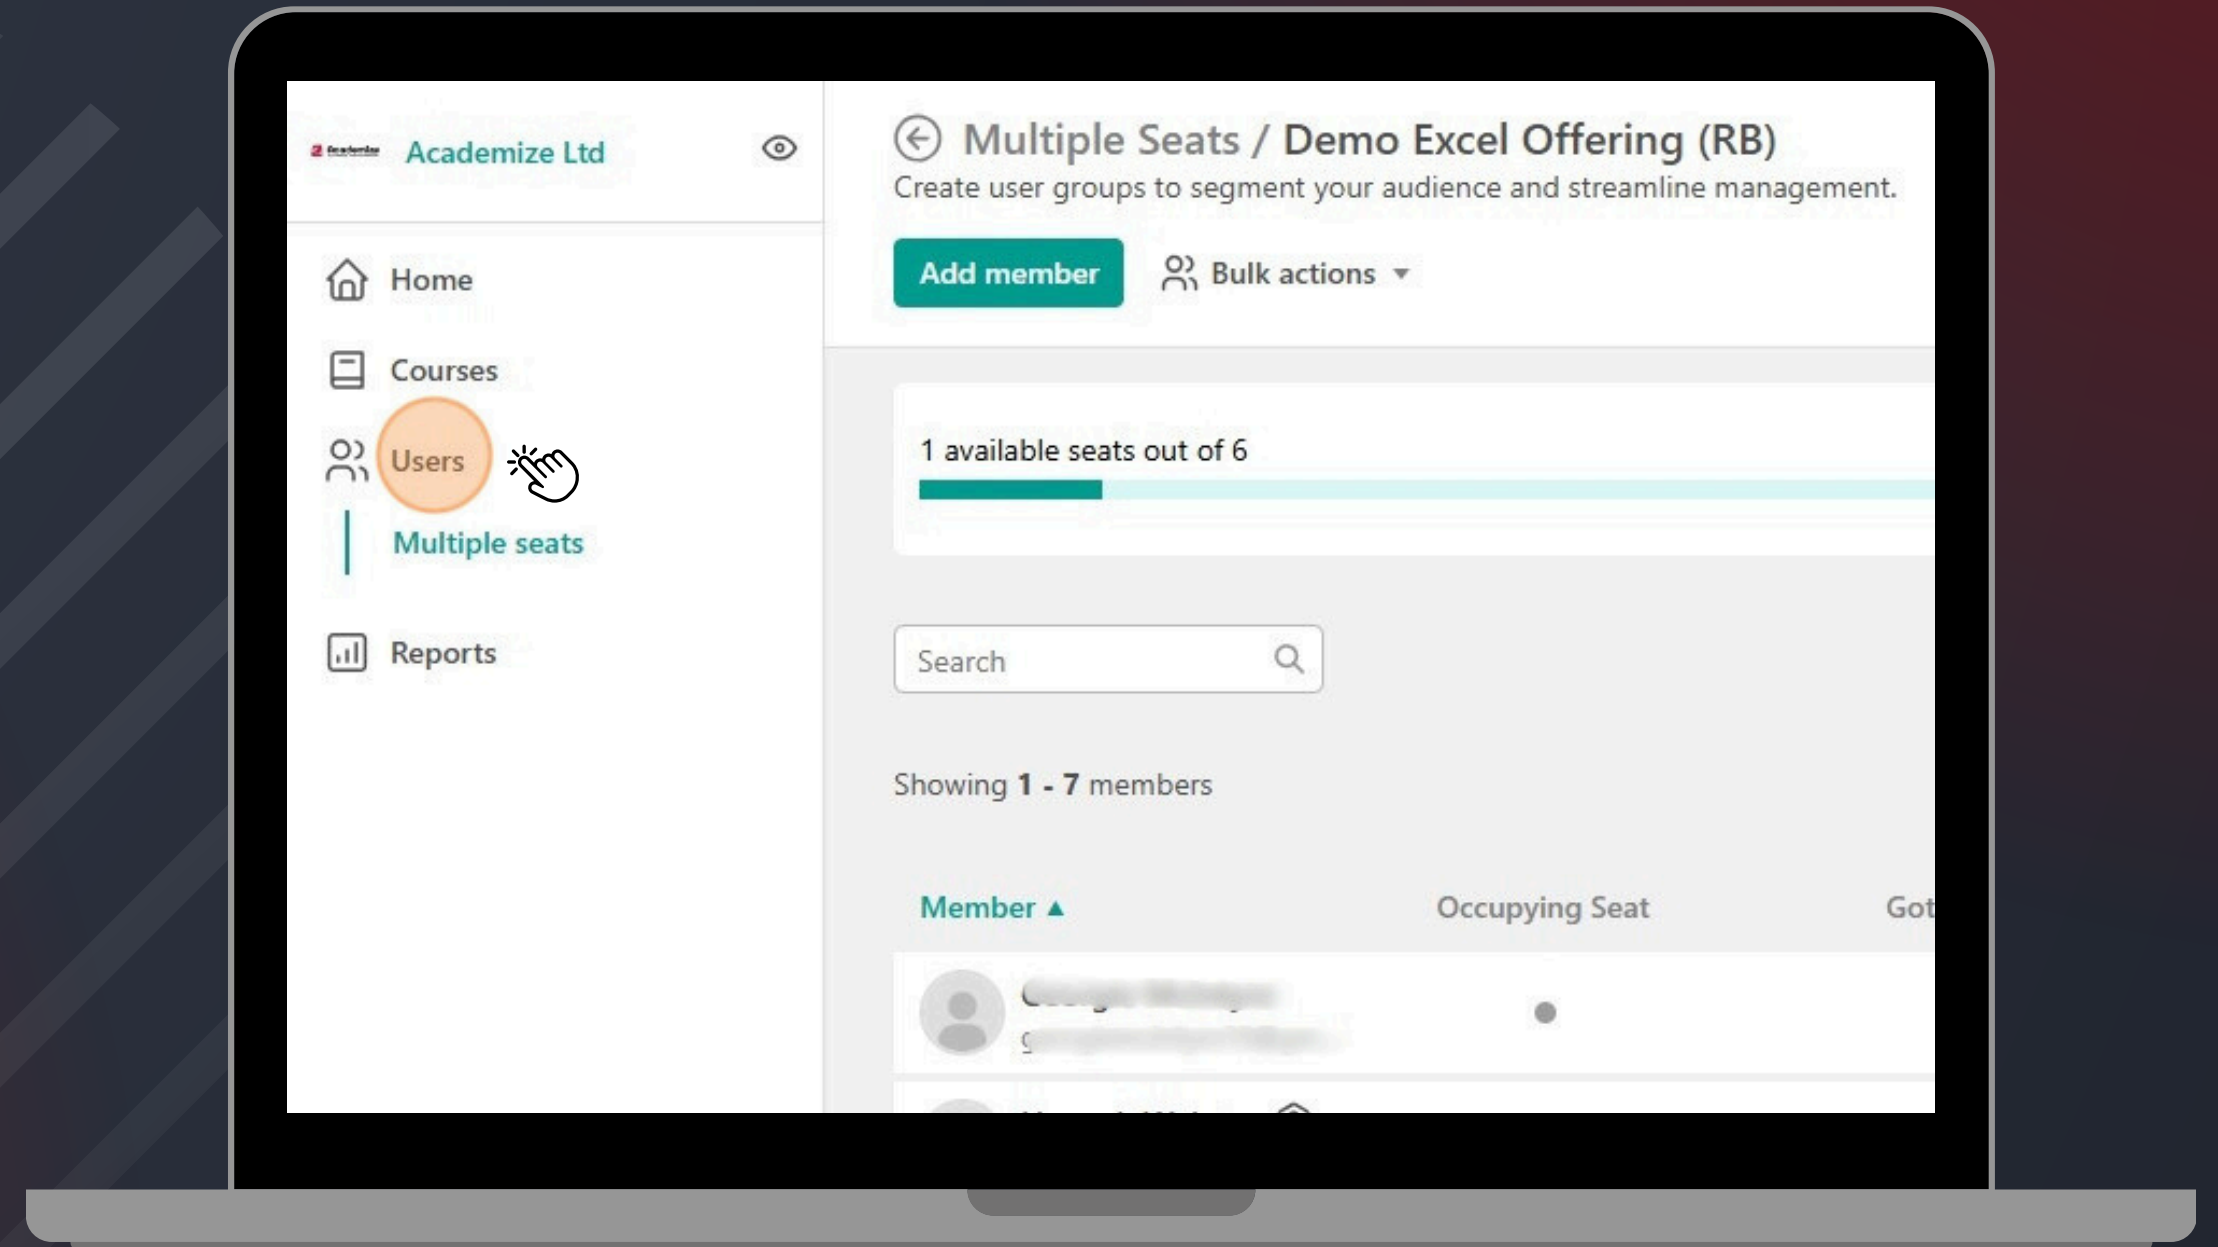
Academize Ltd

Home

Courses

Users

Multiple seats

Reports

Multiple Seats / Demo Excel Offering (RB)

Create user groups to segment your audience and streamline management.

Add member

Bulk actions

1 available seats out of 6

Search

Showing **1 - 7** members

| Member ▲ | Occupying Seat | Got |
|---|---|---|
| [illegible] | | |